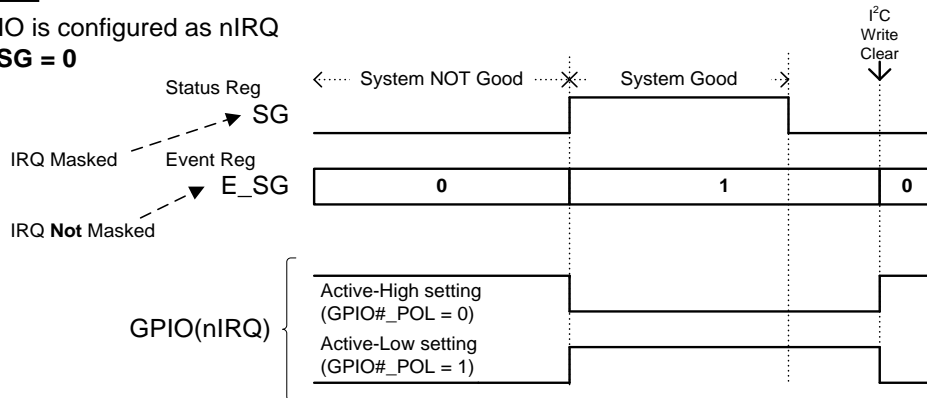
IO is configured as nIRQ
SG = 0

$I^2C$ Write Clear

Status Reg
SG
System NOT Good
System Good

IRQ Masked
Event Reg
E_SG
0
1
0

IRQ Not Masked

GPIO(nIRQ)
Active-High setting (GPIO#_POL = 0)
Active-Low setting (GPIO#_POL = 1)